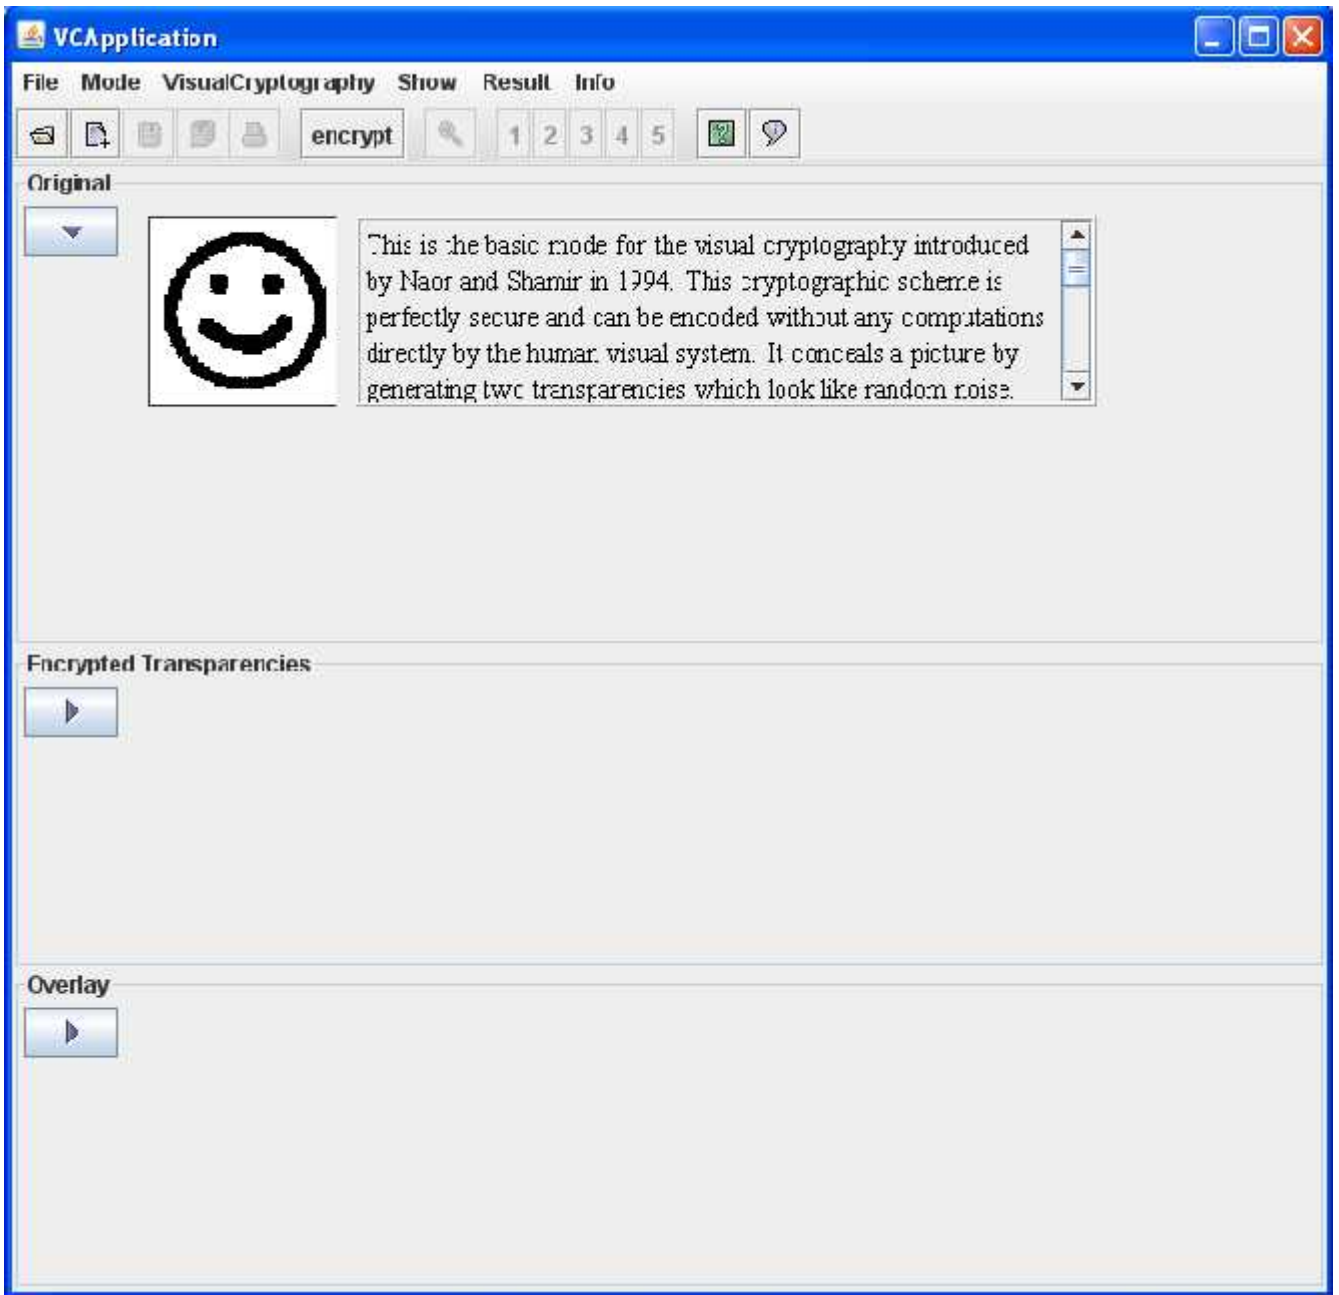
VCApplication

File Mode VisualCryptography Show Result Info

encrypt 1 2 3 4 5

Original

This is the basic mode for the visual cryptography introduced by Naor and Shamir in 1994. This cryptographic scheme is perfectly secure and can be encoded without any computations directly by the human visual system. It conceals a picture by generating two transparencies which look like random noise.

Encrypted Transparencies

Overlay